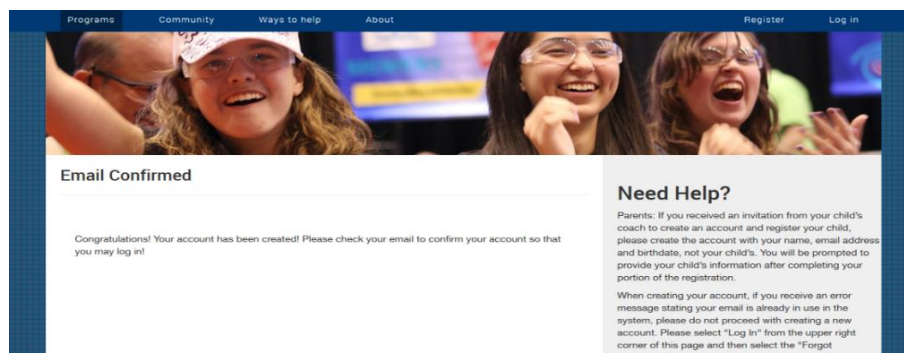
Programs Community Ways to help About Register Log in

Email Confirmed

Congratulations! Your account has been created! Please check your email to confirm your account so that you may log in!

Need Help?

Parents: If you received an invitation from your child's coach to create an account and register your child, please create the account with your name, email address and birthdate, not your child's. You will be prompted to provide your child's information after completing your portion of the registration.

When creating your account, if you receive an error message stating your email is already in use in the system, please do not proceed with creating a new account. Please select "Log In" from the upper right corner of this page and then select the "Forgot